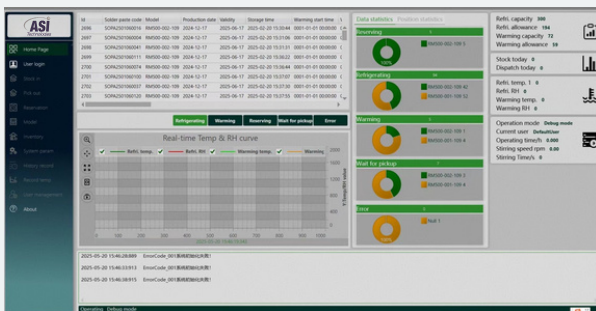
ASI

Home Page
User login
Stock in
Pick out
Reservation
Model
Inventory
System params
History record
Record query
User management
About

| Id | Solder paste code | Model | Production date | Validity | Storage time | Warming start time |
|---|---|---|---|---|---|---|
| 2694 | SOPA2501060016 | RM500-002-109 | 2024-12-17 | 2025-06-17 | 2025-02-20 15:04:41 | 0001-01-01 00:00:00 |
| 2695 | SOPA2501060034 | RM500-002-109 | 2024-12-17 | 2025-06-17 | 2025-02-20 15:05:16 | 0001-01-01 00:00:00 |
| 2696 | SOPA2501060041 | RM500-002-109 | 2024-12-17 | 2025-06-17 | 2025-02-20 15:06:21 | 0001-01-01 00:00:00 |
| 2699 | SOPA2501060111 | RM500-002-109 | 2024-12-17 | 2025-06-17 | 2025-02-20 15:06:22 | 0001-01-01 00:00:00 |
| 2700 | SOPA2501060054 | RM500-002-109 | 2024-12-17 | 2025-06-17 | 2025-02-20 15:06:44 | 0001-01-01 00:00:00 |
| 2701 | SOPA2501060019 | RM500-002-109 | 2024-12-17 | 2025-06-17 | 2025-02-20 15:07:07 | 0001-01-01 00:00:00 |
| 2702 | SOPA2501060031 | RM500-002-109 | 2024-12-17 | 2025-06-17 | 2025-02-20 15:07:31 | 0001-01-01 00:00:00 |
| 2703 | SOPA2501060037 | RM500-002-109 | 2024-12-17 | 2025-06-17 | 2025-02-20 15:07:55 | 0001-01-01 00:00:00 |
| 2704 | SOPA2501060045 | RM500-002-109 | 2024-12-17 | 2025-06-17 | 2025-02-20 15:08:17 | 0001-01-01 00:00:00 |

Refrigerating | Warming | Reserving | Wait for pickup | Error

Real-time Temp & RH curve
Refri. temp. | Refri. RH | Warming temp. | Warming

Data statistics | Position statistics
Reserving
RM500-002-109 5
100%
Refrigerating
RM500-002-109 42
RM500-002-109 52
Warming
RM500-002-109 1
RM500-002-109 4
Wait for pickup
RM500-002-109 1
RM500-002-109 4
Error
Null 1
100%

Refri. capacity 300
Refri. allowance 184
Warming capacity 72
Warming allowance 59
Stock today 0
Dispatch today 0
Refri. temp. 0
Refri. RH 0
Warming temp. 0
Warming RH 0
Operation mode Debug mode
Current user DefaultUser
Operating time/h 0.000
Stirring speed rpm 0.000
Stirring Time/s 0

2025-05-20 15:46:28:889 ErrorCode_001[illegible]
2025-05-20 15:46:23:913 ErrorCode_001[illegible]
2025-05-20 15:46:18:915 ErrorCode_001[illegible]

Operation: Debug mode